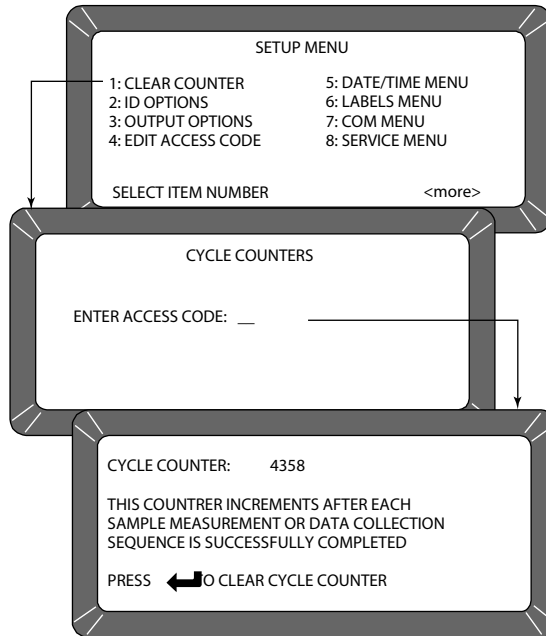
SETUP MENU

1: CLEAR COUNTER
2: ID OPTIONS
3: OUTPUT OPTIONS
4: EDIT ACCESS CODE

5: DATE/TIME MENU
6: LABELS MENU
7: COM MENU
8: SERVICE MENU

SELECT ITEM NUMBER <more>

CYCLE COUNTERS

ENTER ACCESS CODE: __

CYCLE COUNTER: 4358

THIS COUNTRER INCREMENTS AFTER EACH SAMPLE MEASUREMENT OR DATA COLLECTION SEQUENCE IS SUCCESSFULLY COMPLETED

PRESS O CLEAR CYCLE COUNTER